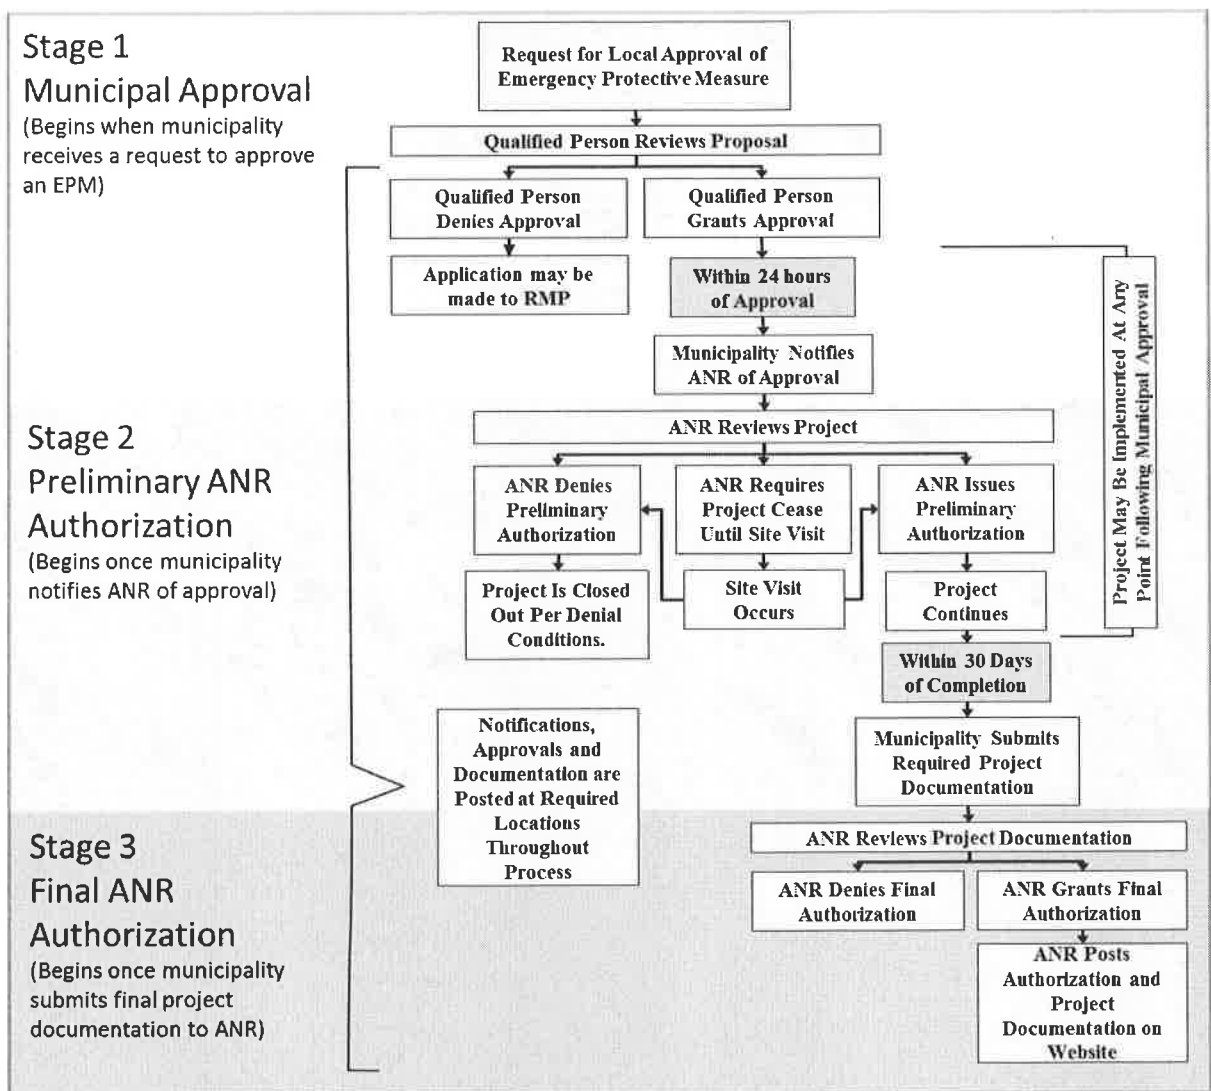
Stage 1
Municipal Approval
(Begins when municipality receives a request to approve an EPM)

Request for Local Approval of Emergency Protective Measure

Qualified Person Reviews Proposal

Qualified Person Denies Approval

Qualified Person Grants Approval

Application may be made to RMP

Within 24 hours of Approval

Municipality Notifies ANR of Approval

Project May Be Implemented At Any Point Following Municipal Approval

Stage 2
Preliminary ANR Authorization
(Begins once municipality notifies ANR of approval)

ANR Reviews Project

ANR Denies Preliminary Authorization

ANR Requires Project Cease Until Site Visit

ANR Issues Preliminary Authorization

Project Is Closed Out Per Denial Conditions.

Site Visit Occurs

Project Continues

Within 30 Days of Completion

Notifications, Approvals and Documentation are Posted at Required Locations Throughout Process

Municipality Submits Required Project Documentation

Stage 3
Final ANR Authorization
(Begins once municipality submits final project documentation to ANR)

ANR Reviews Project Documentation

ANR Denies Final Authorization

ANR Grants Final Authorization

ANR Posts Authorization and Project Documentation on Website